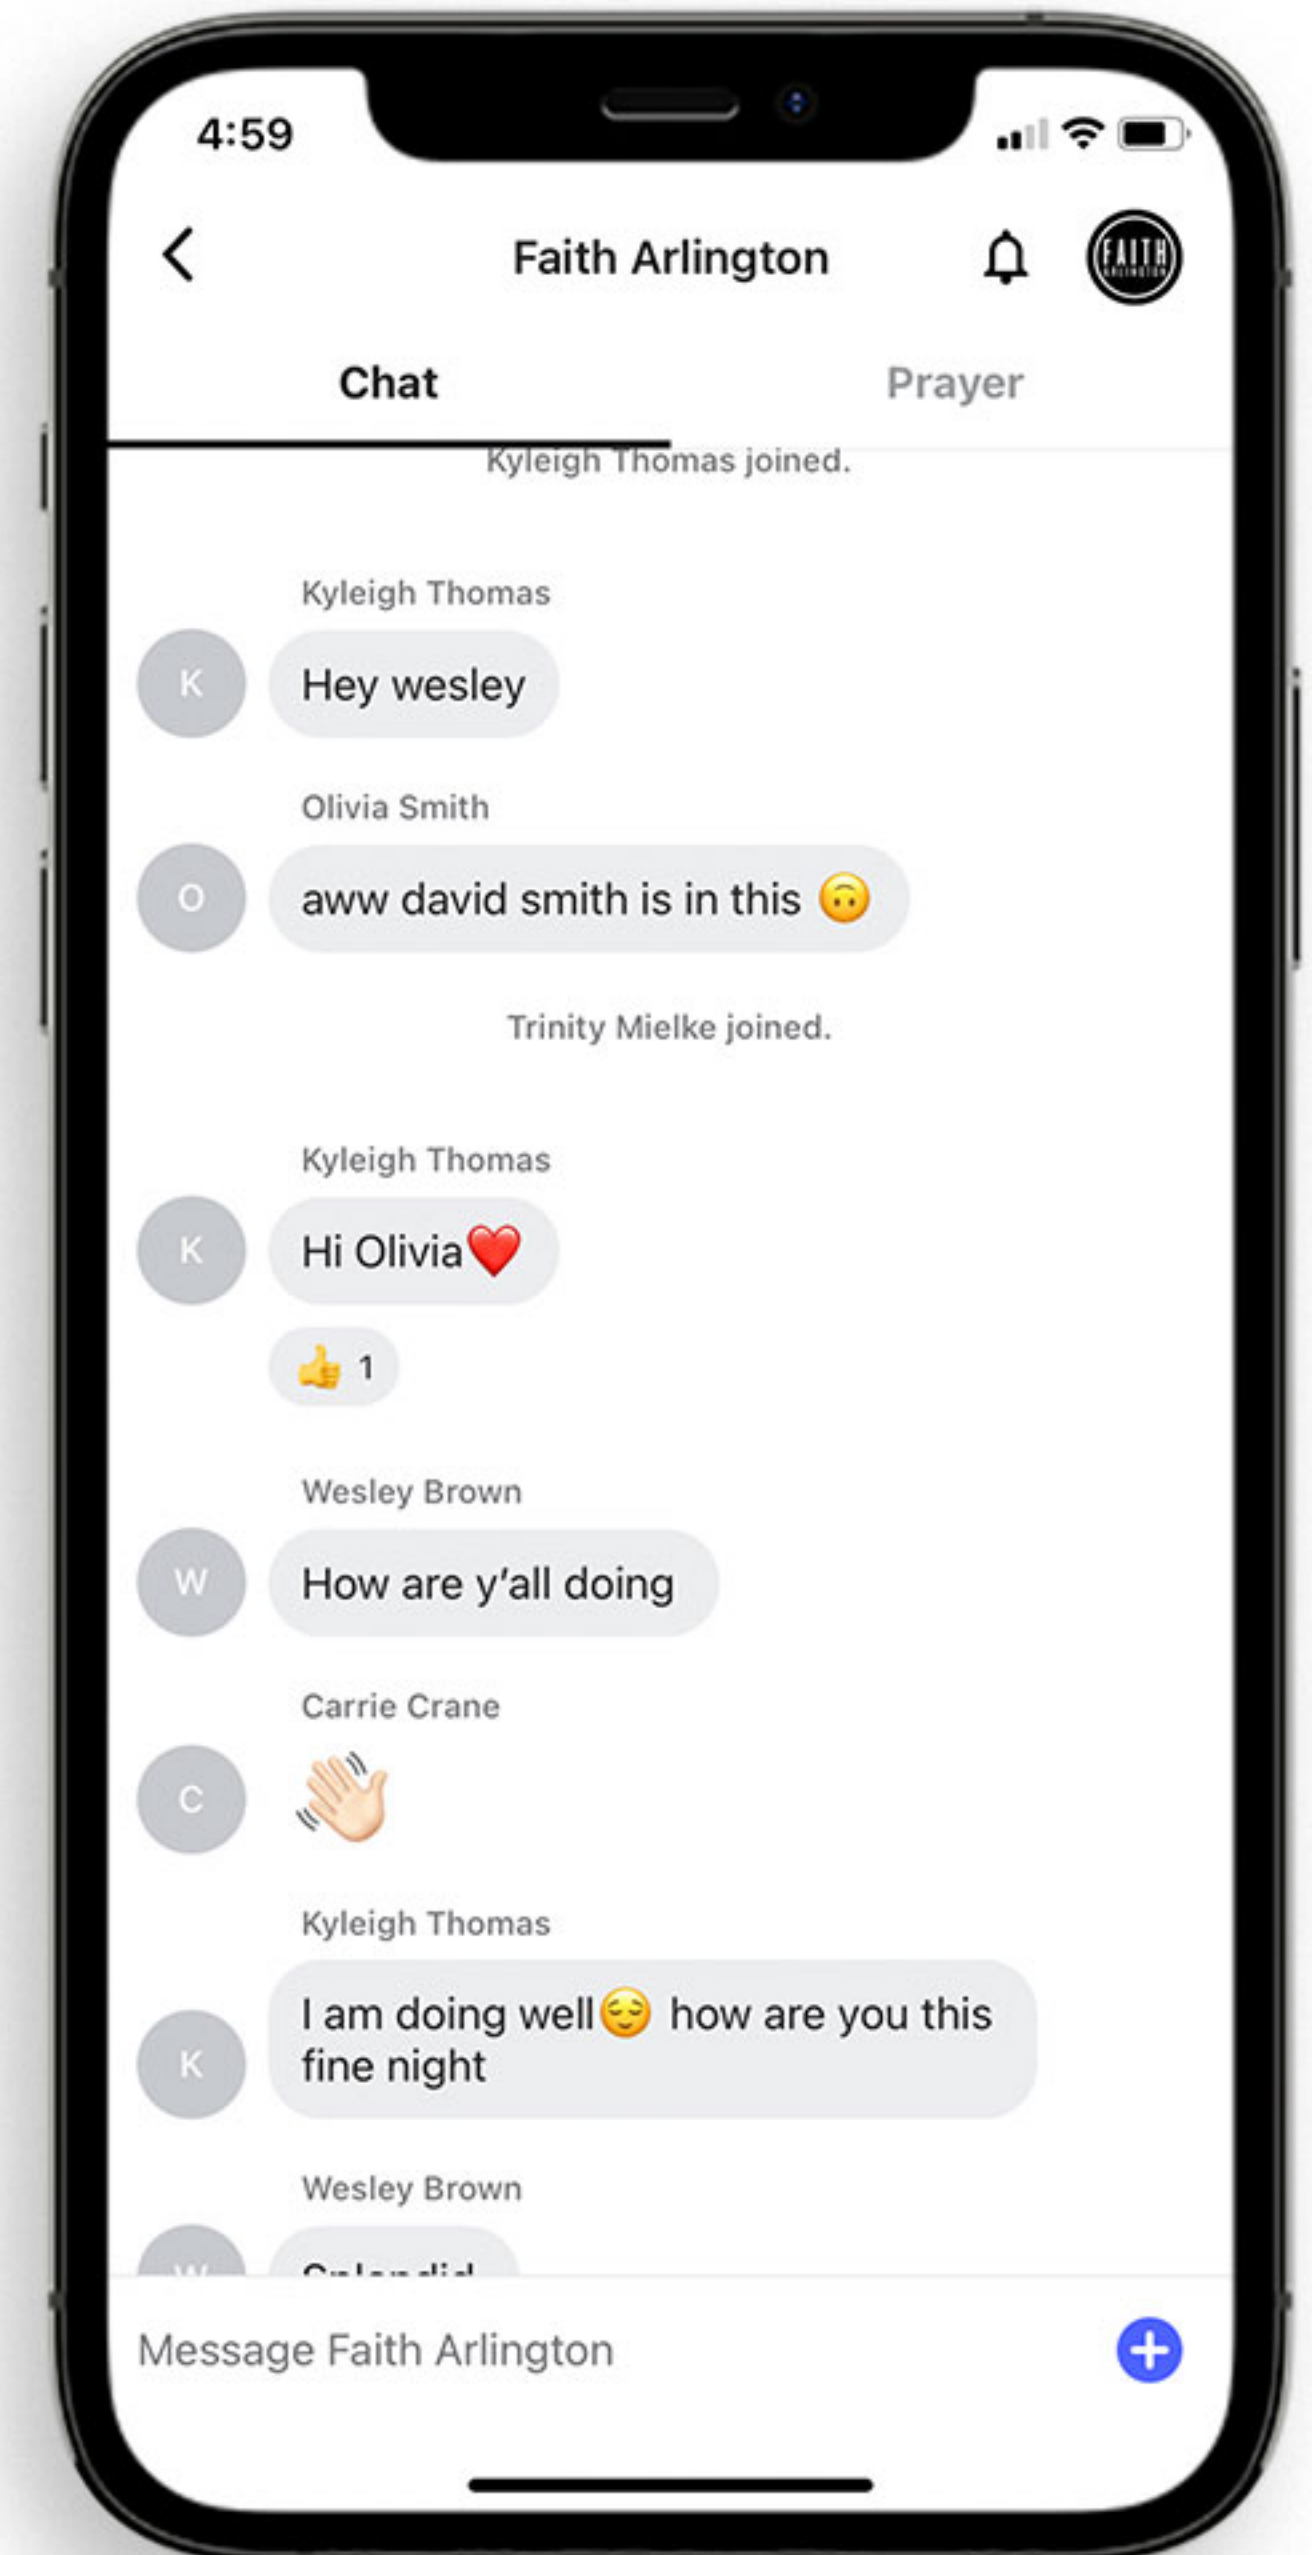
4:59

Faith Arlington

FAITH ARLINGTON

Chat

Prayer

Kyleigh Thomas joined.

Kyleigh Thomas

K

Hey wesley

Olivia Smith

O

aww david smith is in this 🙃

Trinity Mielke joined.

Kyleigh Thomas

K

Hi Olivia❤️

👍 1

Wesley Brown

W

How are y'all doing

Carrie Crane

C

👋🏻

Kyleigh Thomas

K

I am doing well😌 how are you this fine night

Wesley Brown

W

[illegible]

Message Faith Arlington